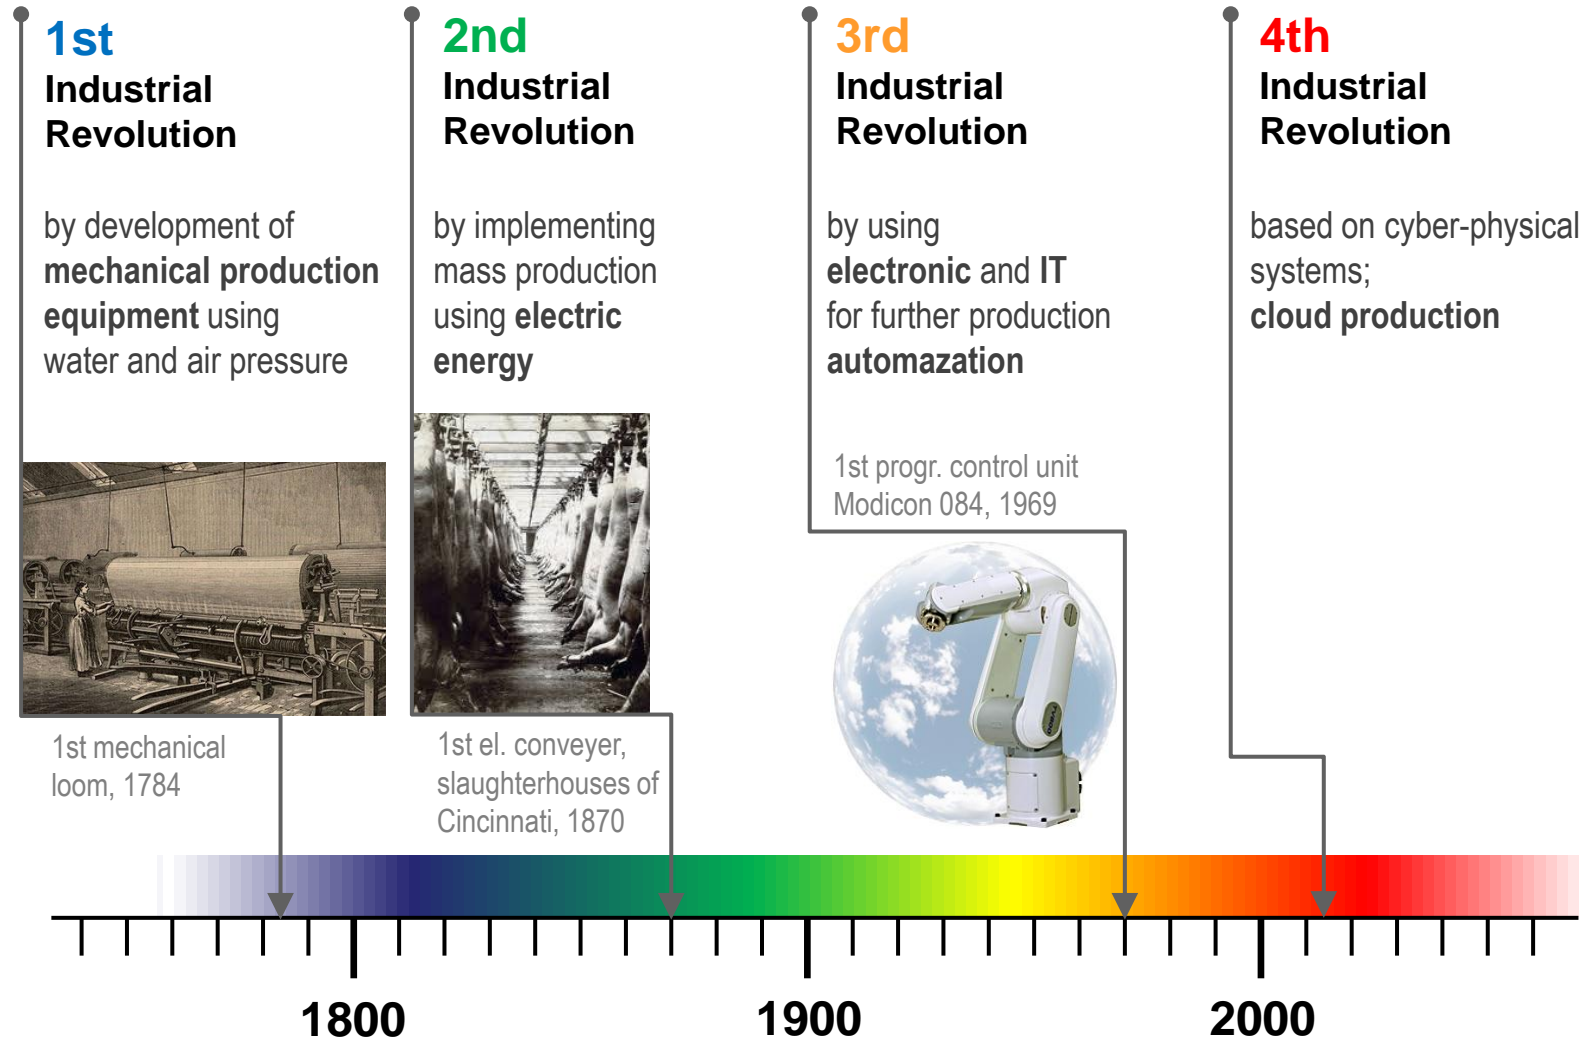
1st
Industrial
Revolution

by development of **mechanical production equipment** using water and air pressure

1st mechanical loom, 1784

2nd
Industrial
Revolution

by implementing mass production using **electric energy**

1st el. conveyer, slaughterhouses of Cincinnati, 1870

3rd
Industrial
Revolution

by using **electronic** and **IT** for further production **automazation**

1st progr. control unit Modicon 084, 1969

4th
Industrial
Revolution

based on cyber-physical systems; **cloud production**

1800

1900

2000